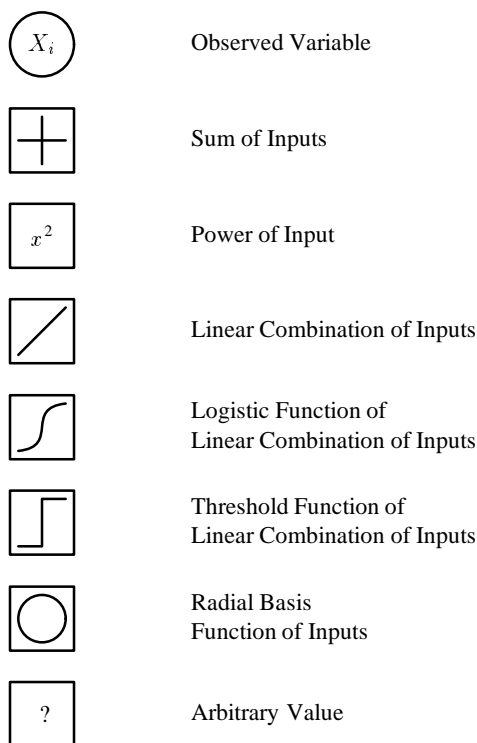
$X_i$ Observed Variable

Sum of Inputs

$x^2$ Power of Input

Linear Combination of Inputs

Logistic Function of Linear Combination of Inputs

Threshold Function of Linear Combination of Inputs

Radial Basis Function of Inputs

? Arbitrary Value